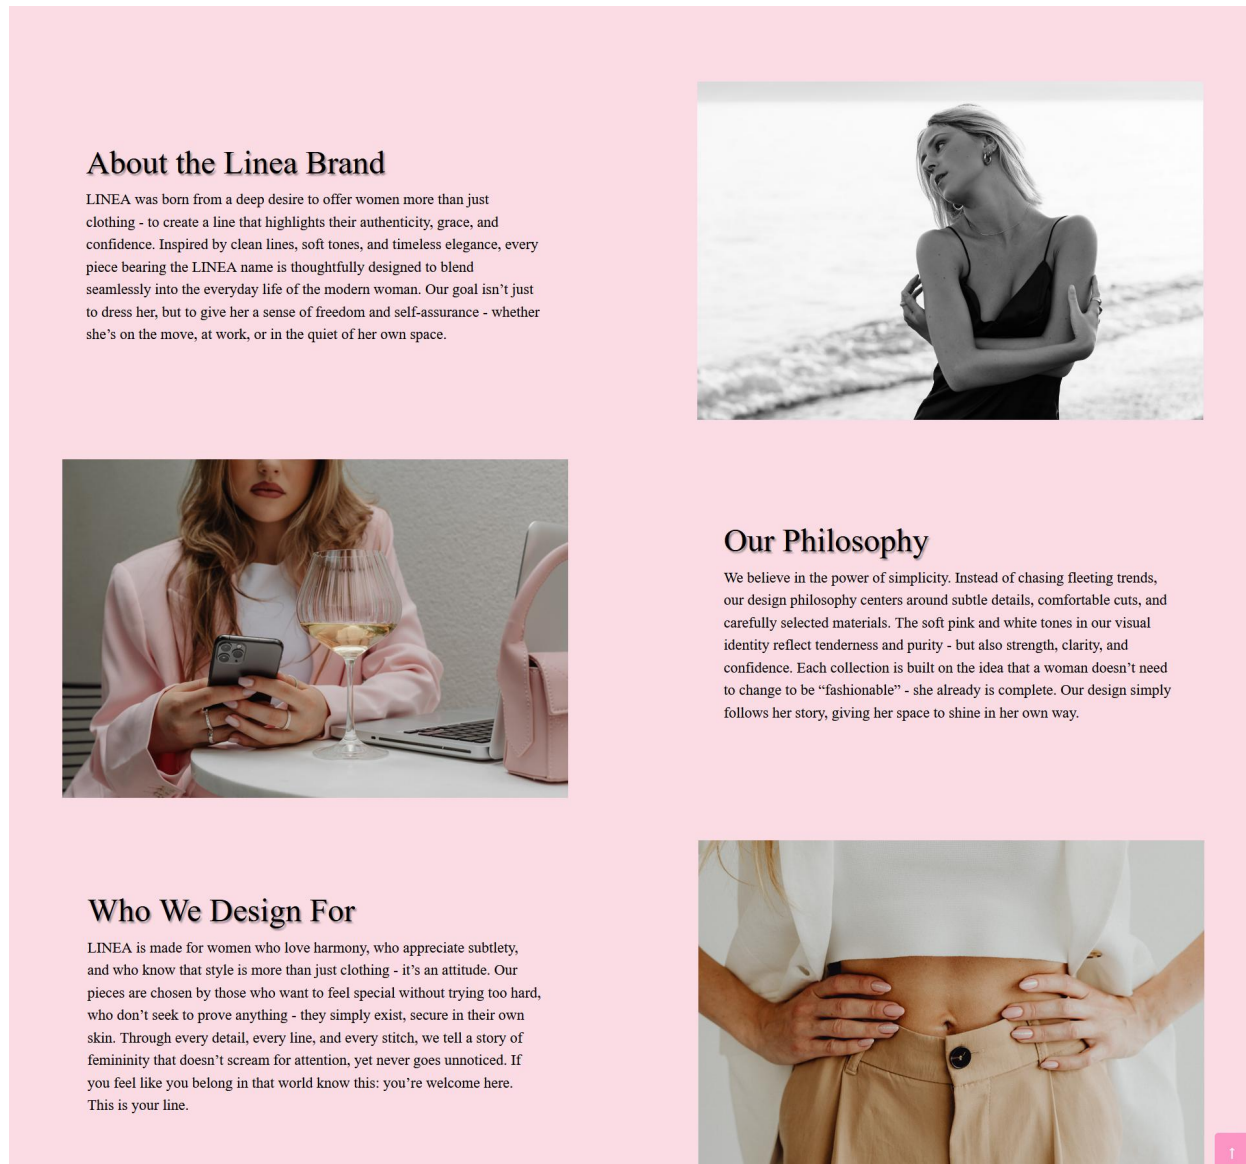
About the Linea Brand

LINEA was born from a deep desire to offer women more than just clothing - to create a line that highlights their authenticity, grace, and confidence. Inspired by clean lines, soft tones, and timeless elegance, every piece bearing the LINEA name is thoughtfully designed to blend seamlessly into the everyday life of the modern woman. Our goal isn’t just to dress her, but to give her a sense of freedom and self-assurance - whether she’s on the move, at work, or in the quiet of her own space.

Our Philosophy

We believe in the power of simplicity. Instead of chasing fleeting trends, our design philosophy centers around subtle details, comfortable cuts, and carefully selected materials. The soft pink and white tones in our visual identity reflect tenderness and purity - but also strength, clarity, and confidence. Each collection is built on the idea that a woman doesn’t need to change to be “fashionable” - she already is complete. Our design simply follows her story, giving her space to shine in her own way.

Who We Design For

LINEA is made for women who love harmony, who appreciate subtlety, and who know that style is more than just clothing - it’s an attitude. Our pieces are chosen by those who want to feel special without trying too hard, who don’t seek to prove anything - they simply exist, secure in their own skin. Through every detail, every line, and every stitch, we tell a story of femininity that doesn’t scream for attention, yet never goes unnoticed. If you feel like you belong in that world know this: you’re welcome here. This is your line.

↑